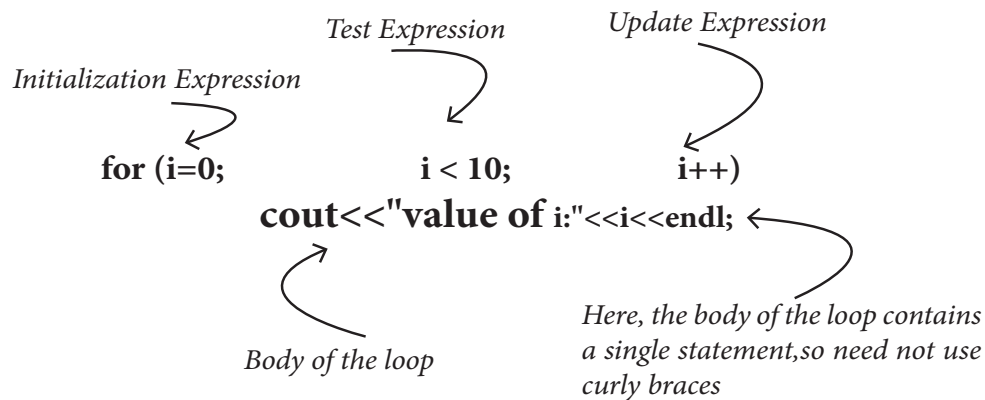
Test Expression

Update Expression

Initialization Expression

for (i=0; i < 10; i++)

cout<<"value of i:"<<i<<endl;

Here, the body of the loop contains a single statement,so need not use curly braces

Body of the loop